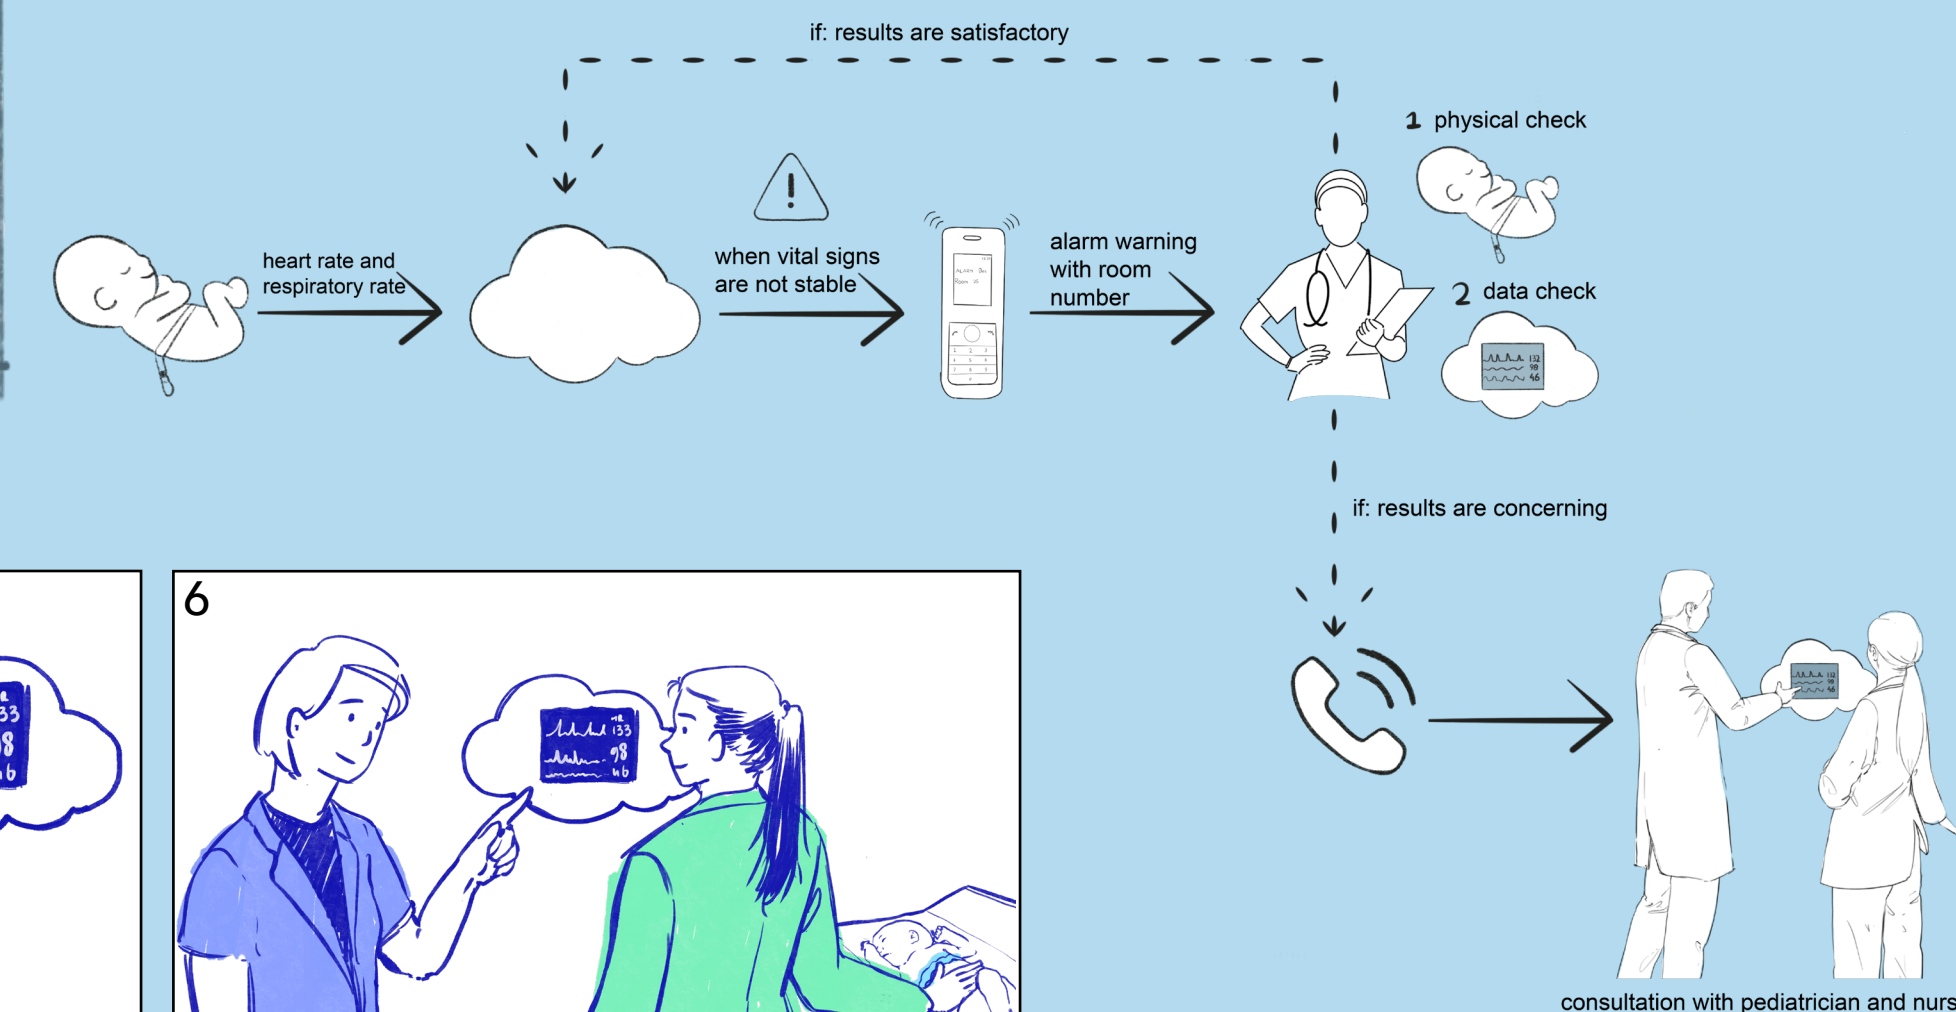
if: results are satisfactory

heart rate and respiratory rate

when vital signs are not stable

ALARM Bed Room 26

alarm warning with room number

1 physical check

2 data check

132 98 46

if: results are concerning

6

133 98 46

133 98 46

132 98 46

consultation with pediatrician and nurs